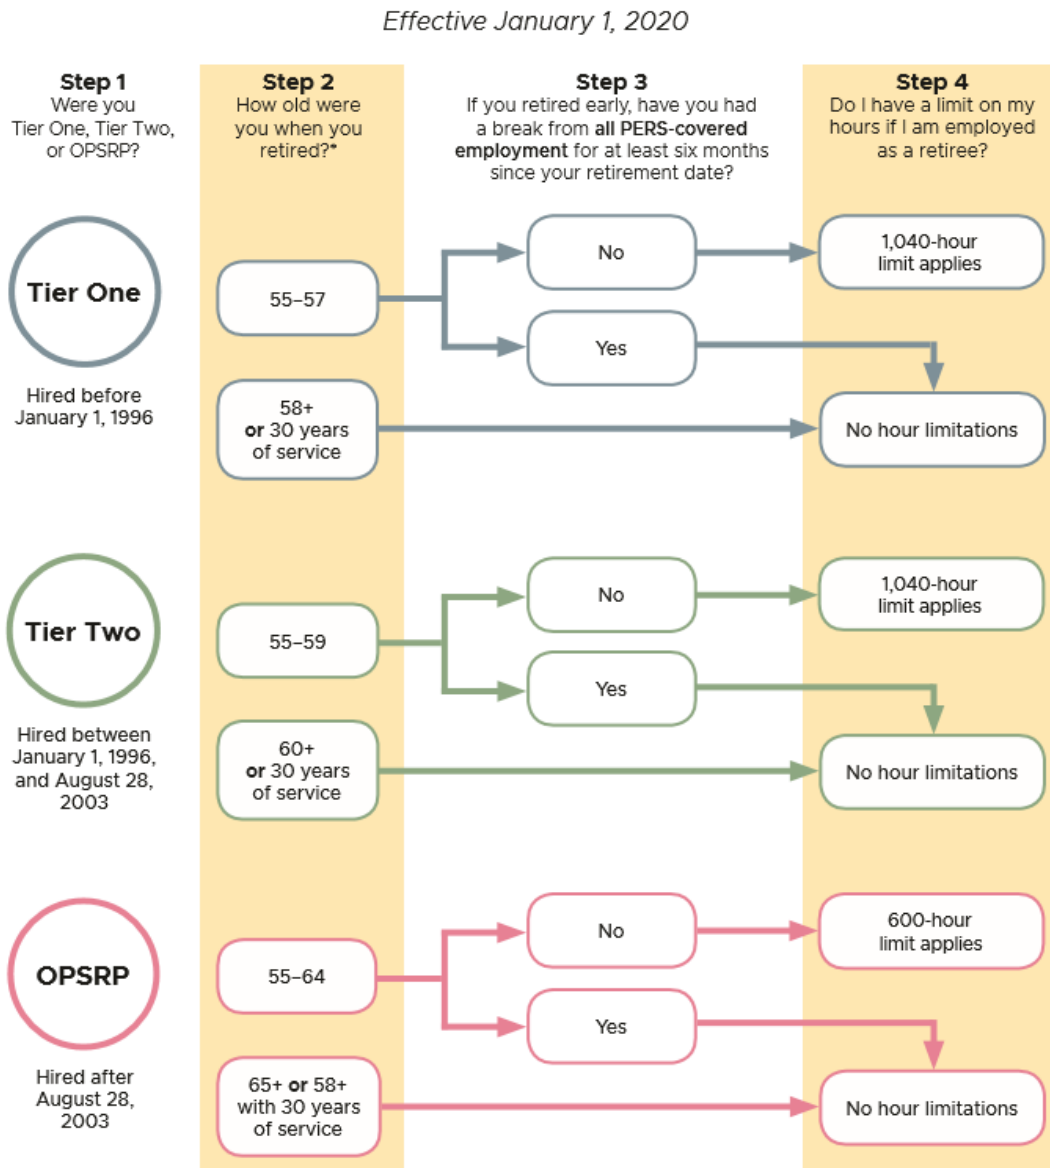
Effective January 1, 2020

Step 1
Were you Tier One, Tier Two, or OPSRP?

Step 2
How old were you when you retired?*

Step 3
If you retired early, have you had a break from **all PERS-covered employment** for at least six months since your retirement date?

Step 4
Do I have a limit on my hours if I am employed as a retiree?

Tier One

Hired before January 1, 1996

55–57

No

1,040-hour limit applies

Yes

58+ **or** 30 years of service

No hour limitations

Tier Two

Hired between January 1, 1996, and August 28, 2003

55–59

No

1,040-hour limit applies

Yes

60+ **or** 30 years of service

No hour limitations

OPSRP

Hired after August 28, 2003

55–64

No

600-hour limit applies

Yes

65+ **or** 58+ with 30 years of service

No hour limitations